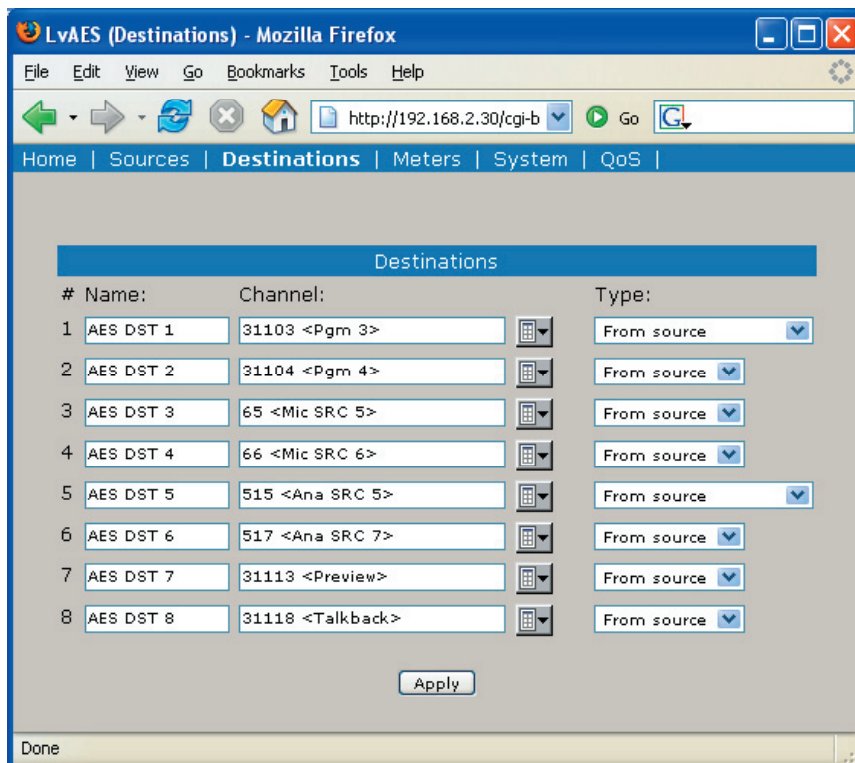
LvAES (Destinations) - Mozilla Firefox

File Edit View Go Bookmarks Tools Help

http://192.168.2.30/cgi-b Go

Home | Sources | Destinations | Meters | System | QoS |

Destinations

| # | Name: | Channel: | Type: |
|---|---|---|---|
| 1 | AES DST 1 | 31103 <Pgm 3> | From source |
| 2 | AES DST 2 | 31104 <Pgm 4> | From source |
| 3 | AES DST 3 | 65 <Mic SRC 5> | From source |
| 4 | AES DST 4 | 66 <Mic SRC 6> | From source |
| 5 | AES DST 5 | 515 <Ana SRC 5> | From source |
| 6 | AES DST 6 | 517 <Ana SRC 7> | From source |
| 7 | AES DST 7 | 31113 <Preview> | From source |
| 8 | AES DST 8 | 31118 <Talkback> | From source |

Apply

Done